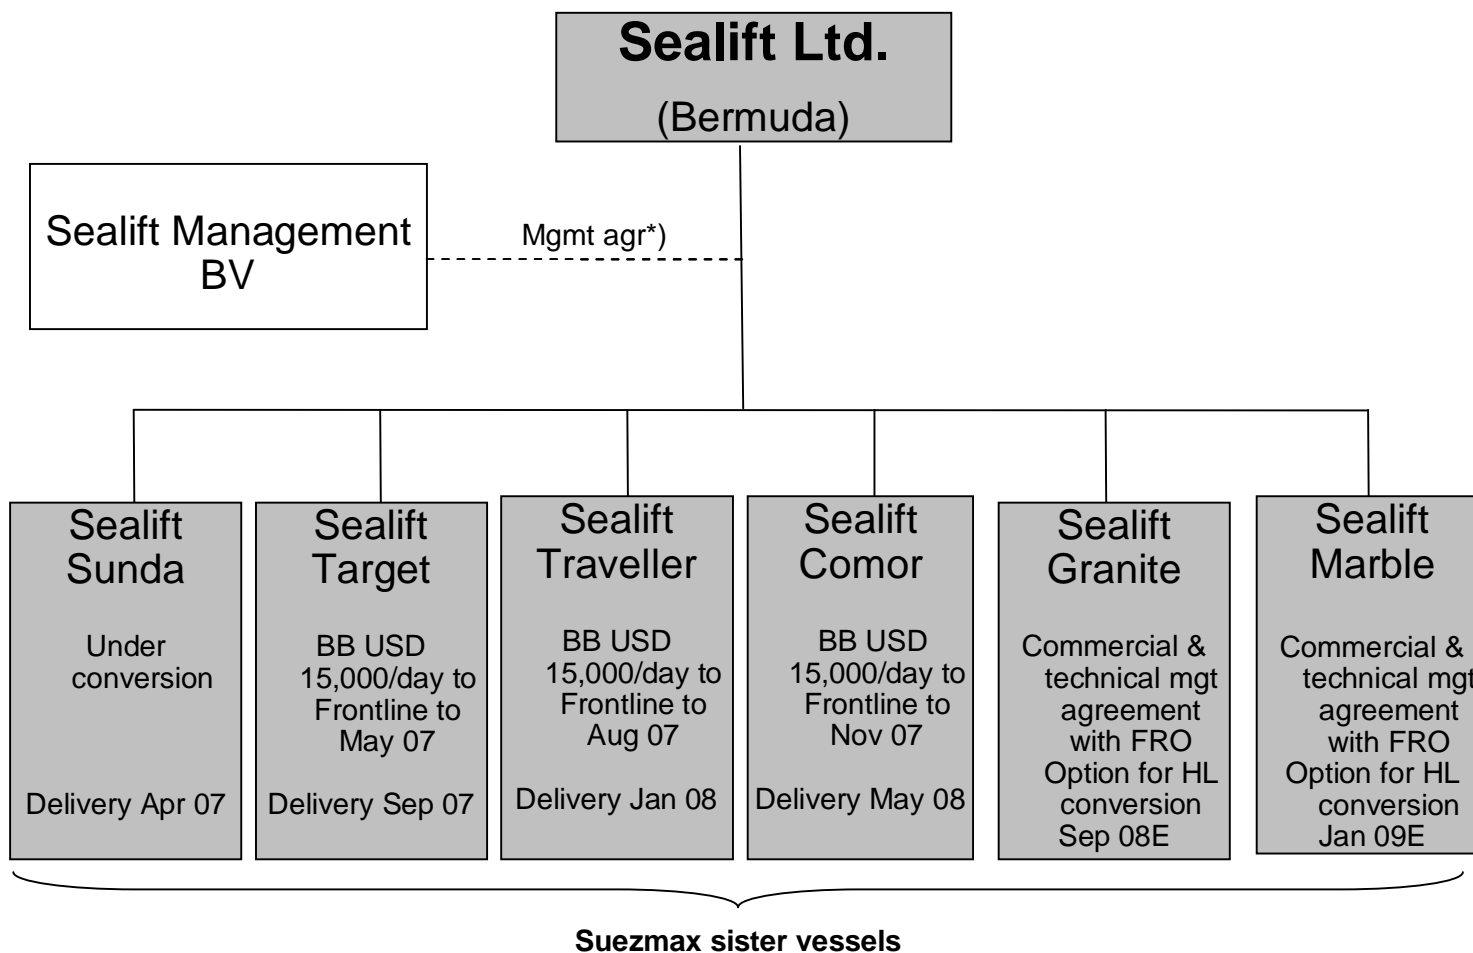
Sealift Ltd.
(Bermuda)

Sealift Management BV

Mgmt agr*)

Sealift Sunda
Under conversion
Delivery Apr 07

Sealift Target
BB USD 15,000/day to Frontline to May 07
Delivery Sep 07

Sealift Traveller
BB USD 15,000/day to Frontline to Aug 07
Delivery Jan 08

Sealift Comor
BB USD 15,000/day to Frontline to Nov 07
Delivery May 08

Sealift Granite
Commercial & technical mgt agreement with FRO Option for HL conversion Sep 08E

Sealift Marble
Commercial & technical mgt agreement with FRO Option for HL conversion Jan 09E

Suezmax sister vessels